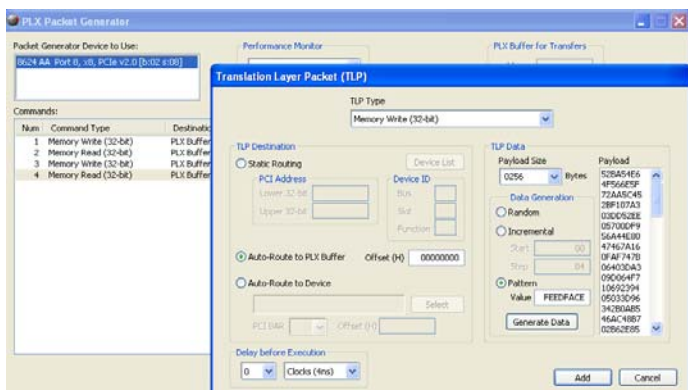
PLX Packet Generator

Packet Generator Device to Use:

8624 AA Port 8, x8, PCIe v2.0 [b:02 s:08]

Performance Monitor

PLX Buffer for Transfers

Commands:

| Num | Command Type | Destinatic |
|---|---|---|
| 1 | Memory Write (32-bit) | PLX Buffer |
| 2 | Memory Read (32-bit) | PLX Buffer |
| 3 | Memory Write (32-bit) | PLX Buffer |
| 4 | Memory Read (32-bit) | PLX Buffer |

Translation Layer Packet (TLP)

TLP Type

Memory Write (32-bit)

TLP Destination

Static Routing

Device List

PCI Address

Lower 32-bit

Upper 32-bit

Device ID

Bus

Slot

Function

Auto-Route to PLX Buffer

Offset (H) 00000000

Auto-Route to Device

Select

PCI BAR

Offset (H)

TLP Data

Payload Size

0256 Bytes

Payload

52BA54E6
4F566E5F
72AA5C45
2BF107A3
03DD52EE
05700DF9
56A44E80
47467A16
0FAF747B
06403DA3
09D064F7
10692394
05033D96
342B0AB5
46AC4887
02B62E85

Data Generation

Random

Incremental

Start 00

Step 04

Pattern

Value FEEDFACE

Generate Data

Delay before Execution

0 Clocks (4ns)

Add

Cancel